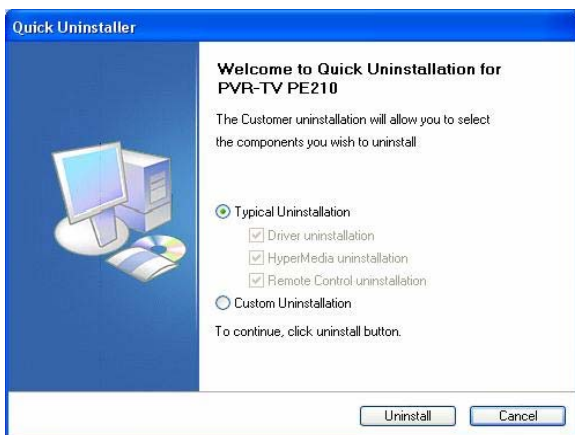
Quick Uninstaller

Welcome to Quick Uninstallation for PVR-TV PE210

The Customer uninstallation will allow you to select the components you wish to uninstall

Typical Uninstallation

Driver uninstallation

HyperMedia uninstallation

Remote Control uninstallation

Custom Uninstallation

To continue, click uninstall button.

Uninstall

Cancel